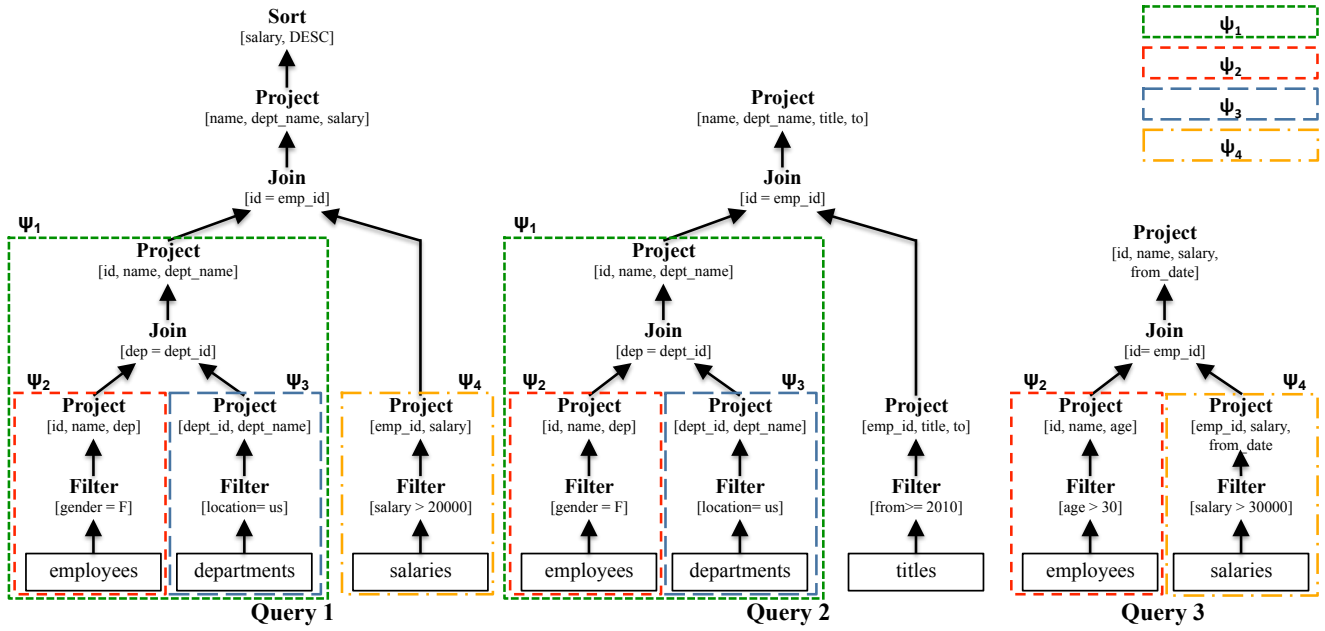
Sort
[salary, DESC]

Project
[name, dept_name, salary]

Join
[id = emp_id]

$\psi_1$

Project
[id, name, dept_name]

Join
[dep = dept_id]

$\psi_2$

Project
[id, name, dep]

Filter
[gender = F]

employees

$\psi_3$

Project
[dept_id, dept_name]

Filter
[location= us]

departments

$\psi_4$

Project
[emp_id, salary]

Filter
[salary > 20000]

salaries

Query 1

Project
[name, dept_name, title, to]

Join
[id = emp_id]

$\psi_1$

Project
[id, name, dept_name]

Join
[dep = dept_id]

$\psi_2$

Project
[id, name, dep]

Filter
[gender = F]

employees

$\psi_3$

Project
[dept_id, dept_name]

Filter
[location= us]

departments

Project
[emp_id, title, to]

Filter
[from>= 2010]

titles

Query 2

$\psi_1$

$\psi_2$

$\psi_3$

$\psi_4$

Project
[id, name, salary, from_date]

Join
[id= emp_id]

$\psi_2$

Project
[id, name, age]

Filter
[age > 30]

employees

$\psi_4$

Project
[emp_id, salary, from_date]

Filter
[salary > 30000]

salaries

Query 3